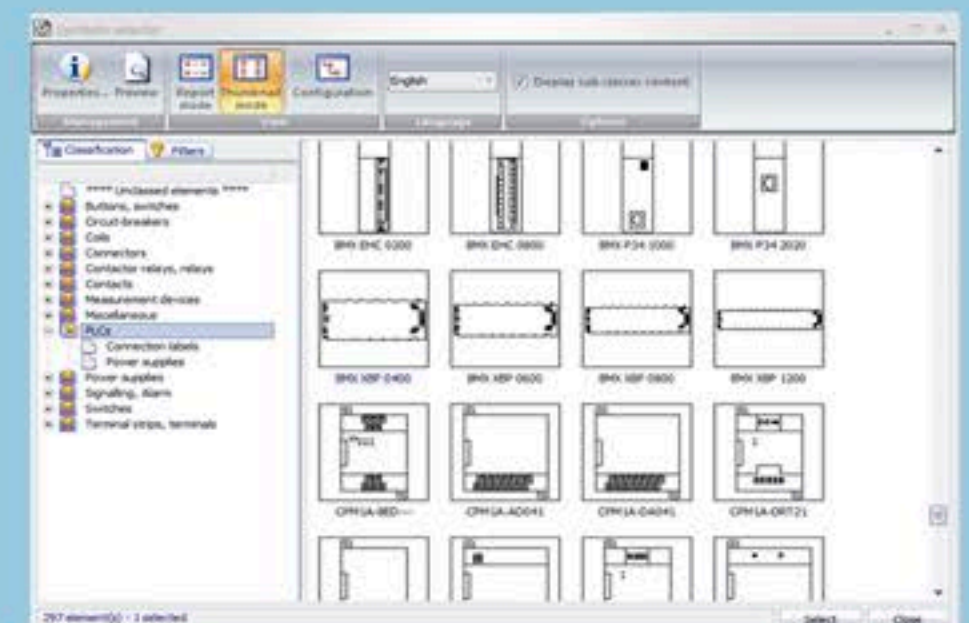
Symbols selector

Properties... Preview Report mode Thumbnail mode Configuration English Display sub classes content

Management View Language Options

Classification Filters

***** Unclassed elements *****
Buttons, switches
Circuit-breakers
Coils
Connectors
Contactor relays, relays
Contacts
Measurement devices
Miscellaneous
PLCs
Connection labels
Power supplies
Power supplies
Signaling, alarm
Switches
Terminal strips, terminals

BMX EHC 0200
BMX EHC 0800
BMX P34 1000
BMX P34 2020
BMX XBP 0400
BMX XBP 0600
BMX XBP 0800
BMX XBP 1200
CPM1A-8ED---
CPM1A-AD041
CPM1A-DA041
CPM1A-DRT21

297 element(s) - 1 selected

Select Close